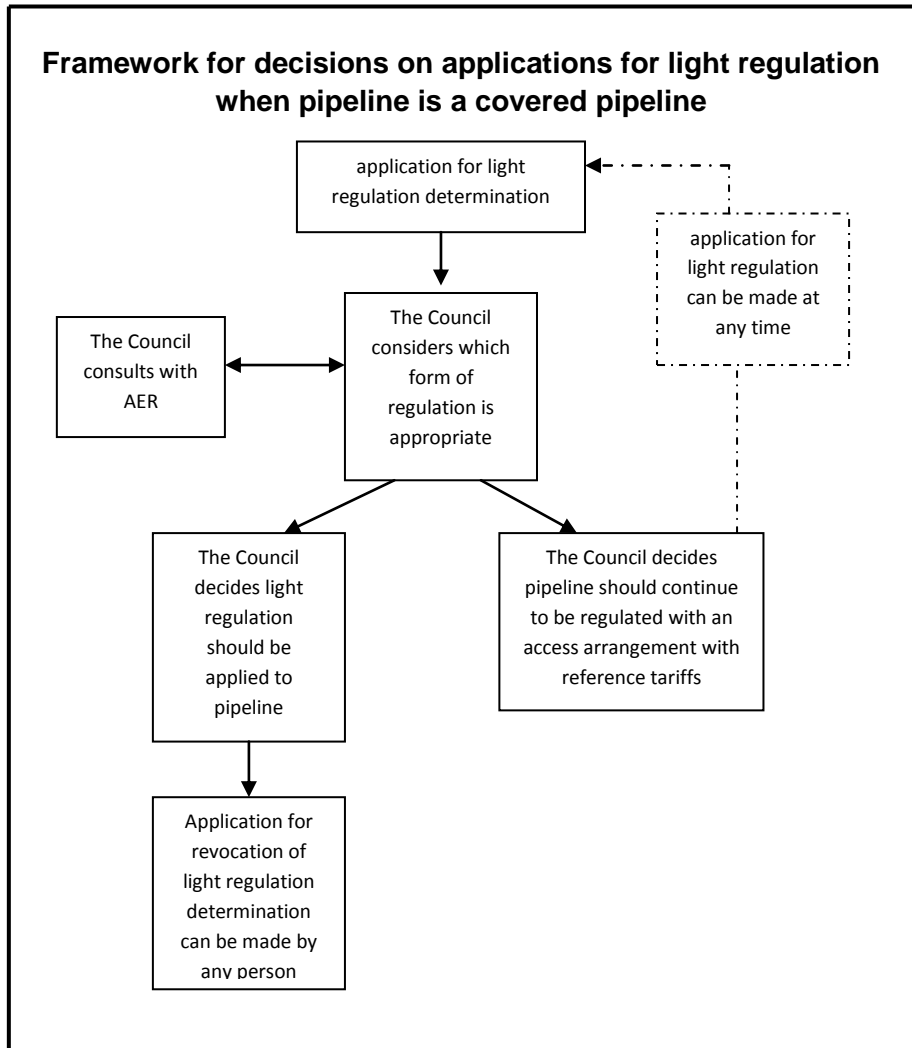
Framework for decisions on applications for light regulation when pipeline is a covered pipeline

application for light regulation determination

application for light regulation can be made at any time

The Council consults with AER

The Council considers which form of regulation is appropriate

The Council decides light regulation should be applied to pipeline

The Council decides pipeline should continue to be regulated with an access arrangement with reference tariffs

Application for revocation of light regulation determination can be made by any person